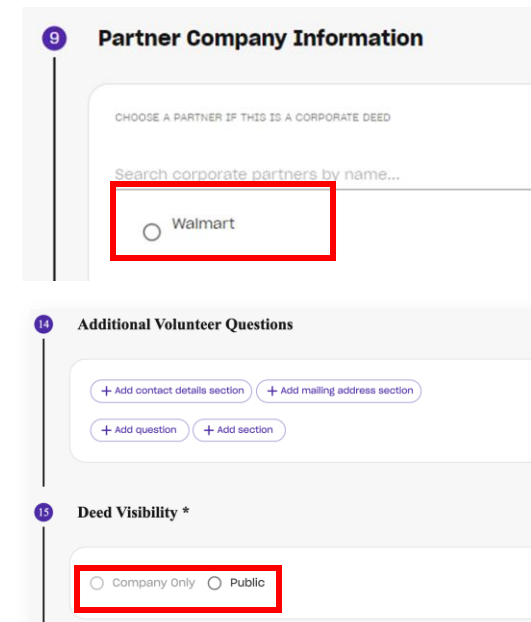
9

Partner Company Information

CHOOSE A PARTNER IF THIS IS A CORPORATE DEED

Search corporate partners by name...

Walmart

14

Additional Volunteer Questions

+ Add contact details section

+ Add mailing address section

+ Add question

+ Add section

15

Deed Visibility *

Company Only

Public